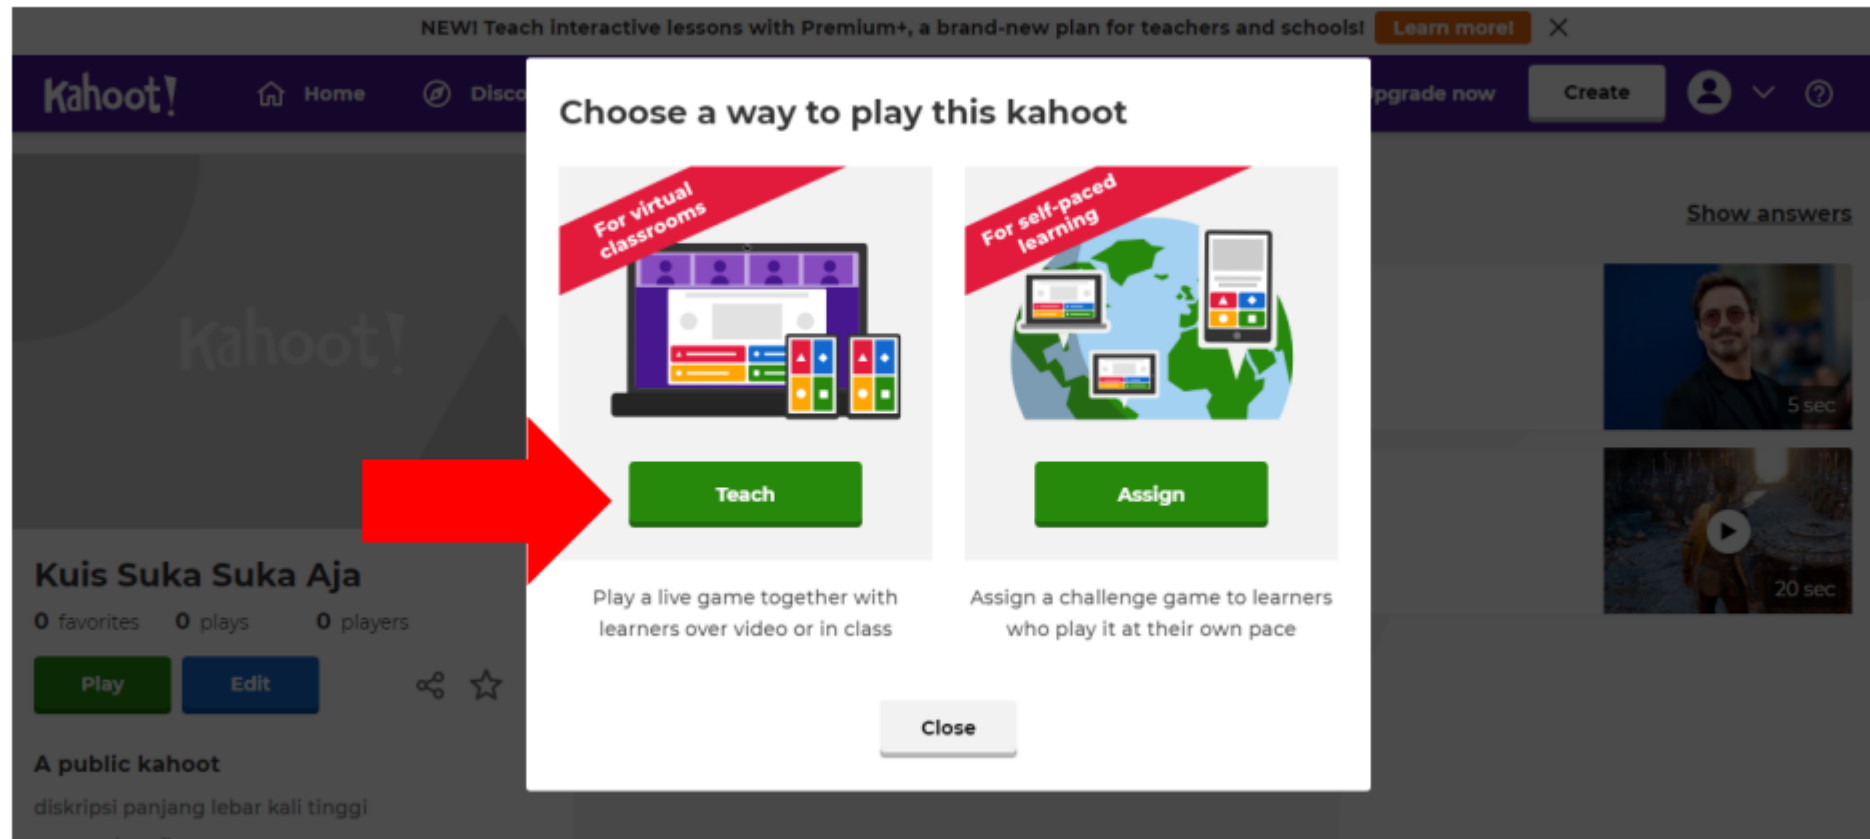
NEW! Teach interactive lessons with Premium+, a brand-new plan for teachers and schools! Learn more!

Kahoot! Home Disco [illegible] pgrade now Create

Choose a way to play this kahoot

For virtual classrooms

Teach

Play a live game together with learners over video or in class

For self-paced learning

Assign

Assign a challenge game to learners who play it at their own pace

Close

Show answers

5 sec

20 sec

Kahoot!

Kuis Suka Suka Aja

0 favorites 0 plays 0 players

Play Edit

A public kahoot

diskripsi panjang lebar kali tinggi